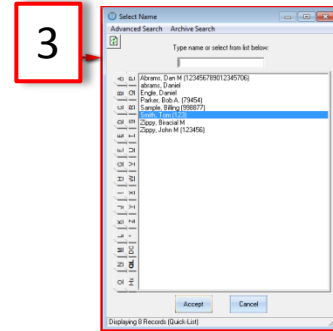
3

Select Name

Advanced Search Archive Search

Type name or select from list below:

Abrams, Dan M (12345678901234567 06)
abrams, Daniel
Engle, Daniel
Parker, Bob A. (79454)
Sample, Billing (999877)
Smith, Tom (123)
Zippy, Beacial M
Zippy, John M (123456)

Accept Cancel

Displaying 8 Records (Quick-List)